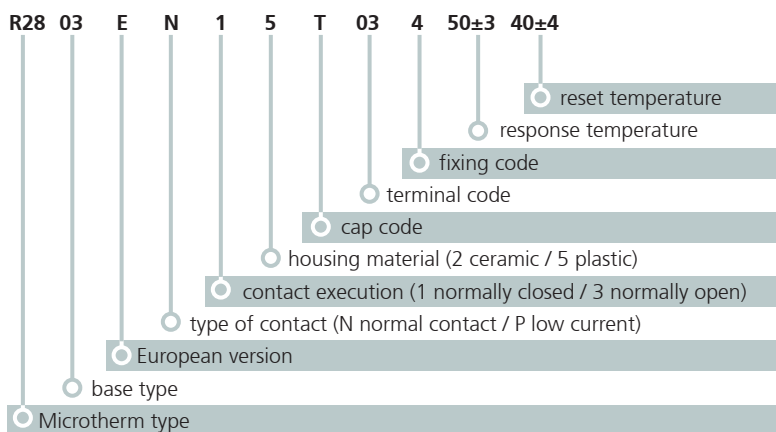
R28 03 E N 1 5 T 03 4 50±3 40±4

reset temperature
response temperature
fixing code
terminal code
cap code
housing material (2 ceramic / 5 plastic)
contact execution (1 normally closed / 3 normally open)
type of contact (N normal contact / P low current)
European version
base type
Microtherm type